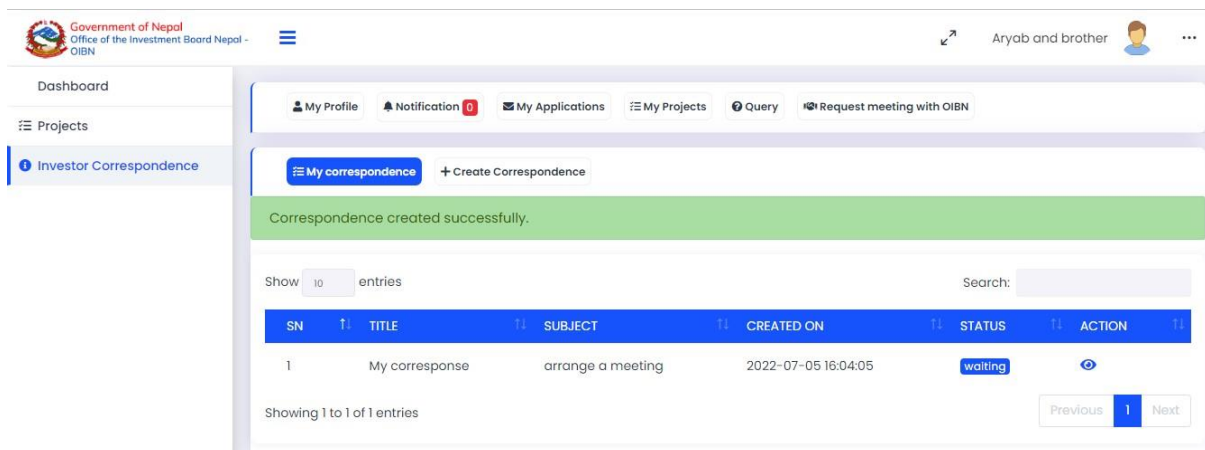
Government of Nepal
Office of the Investment Board Nepal - OIBN

Aryab and brother ...

Dashboard
Projects
Investor Correspondence

My Profile
Notification 0
My Applications
My Projects
Query
Request meeting with OIBN

My correspondence
+ Create Correspondence

Correspondence created successfully.

Show 10 entries

Search:

| SN | TITLE | SUBJECT | CREATED ON | STATUS | ACTION |
|---|---|---|---|---|---|
| 1 | My corresponse | arrange a meeting | 2022-07-05 16:04:05 | waiting | |

Showing 1 to 1 of 1 entries

Previous 1 Next